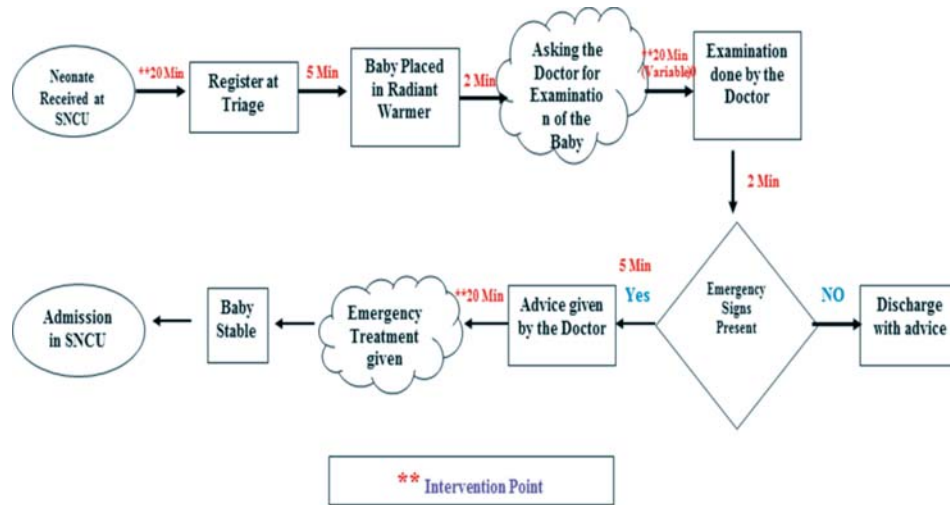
Neonate Received at SNCU

**20 Min

Register at Triage

5 Min

Baby Placed in Radiant Warmer

2 Min

Asking the Doctor for Examination of the Baby

**20 Min (Variable)

Examination done by the Doctor

2 Min

Emergency Signs Present

NO

Discharge with advice

5 Min

Yes

Advice given by the Doctor

**20 Min

Emergency Treatment given

Baby Stable

Admission in SNCU

** Intervention Point